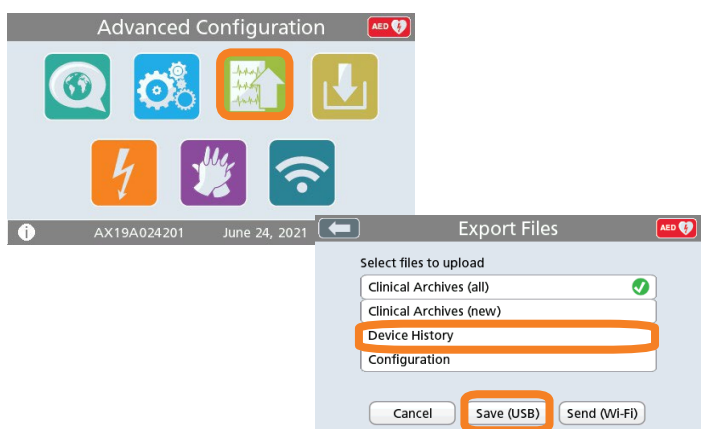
Advanced Configuration
AED

AX19A024201 June 24, 2021

Export Files
AED

Select files to upload
Clinical Archives (all)
Clinical Archives (new)
Device History
Configuration

Cancel
Save (USB)
Send (Wi-Fi)